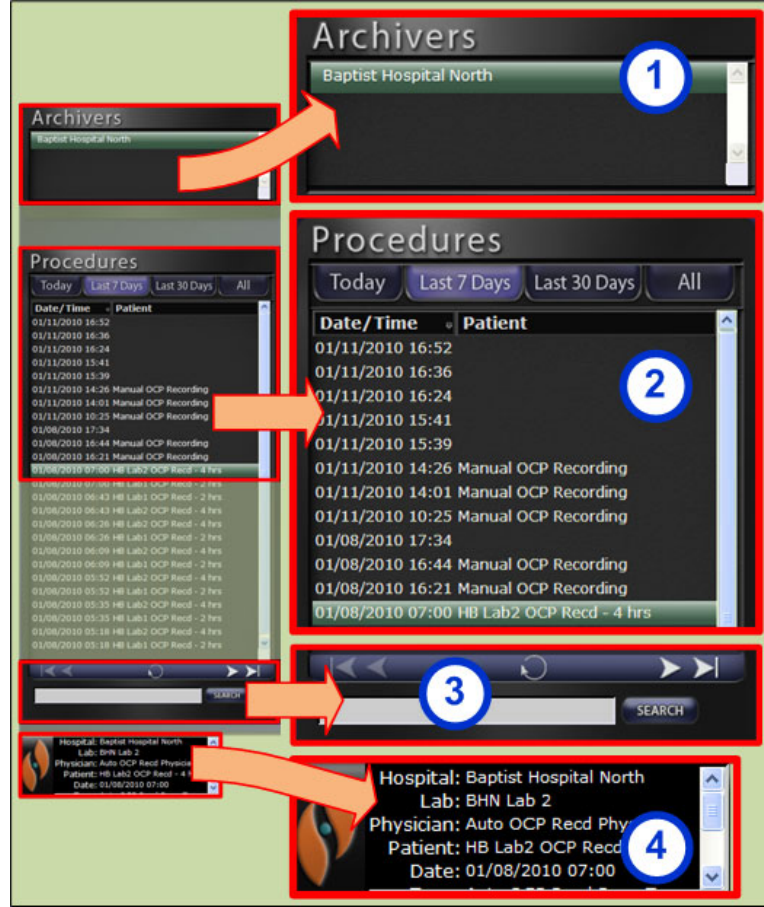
Archivers

Baptist Hospital North

Procedures

Today | Last 7 Days | Last 30 Days | All

| Date/Time | Patient |
|---|---|
| 01/11/2010 16:52 | |
| 01/11/2010 16:36 | |
| 01/11/2010 16:24 | |
| 01/11/2010 15:41 | |
| 01/11/2010 15:39 | |
| 01/11/2010 14:26 | Manual OCP Recording |
| 01/11/2010 14:01 | Manual OCP Recording |
| 01/11/2010 10:25 | Manual OCP Recording |
| 01/08/2010 17:34 | |
| 01/08/2010 16:44 | Manual OCP Recording |
| 01/08/2010 16:21 | Manual OCP Recording |
| 01/08/2010 07:00 | HB Lab2 OCP Recd - 4 hrs |
| 01/08/2010 07:00 | HB Lab1 OCP Recd - 2 hrs |
| 01/08/2010 06:43 | HB Lab1 OCP Recd - 2 hrs |
| 01/08/2010 06:43 | HB Lab2 OCP Recd - 4 hrs |
| 01/08/2010 06:26 | HB Lab2 OCP Recd - 4 hrs |
| 01/08/2010 06:26 | HB Lab1 OCP Recd - 2 hrs |
| 01/08/2010 06:09 | HB Lab2 OCP Recd - 4 hrs |
| 01/08/2010 06:09 | HB Lab1 OCP Recd - 2 hrs |
| 01/08/2010 05:52 | HB Lab2 OCP Recd - 4 hrs |
| 01/08/2010 05:52 | HB Lab1 OCP Recd - 2 hrs |
| 01/08/2010 05:35 | HB Lab2 OCP Recd - 4 hrs |
| 01/08/2010 05:35 | HB Lab1 OCP Recd - 2 hrs |
| 01/08/2010 05:18 | HB Lab2 OCP Recd - 4 hrs |
| 01/08/2010 05:18 | HB Lab1 OCP Recd - 2 hrs |

SEARCH

Hospital: Baptist Hospital North
Lab: BHN Lab 2
Physician: Auto OCP Recd Phys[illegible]
Patient: HB Lab2 OCP Recd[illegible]
Date: 01/08/2010 07:00

1
2
3
4